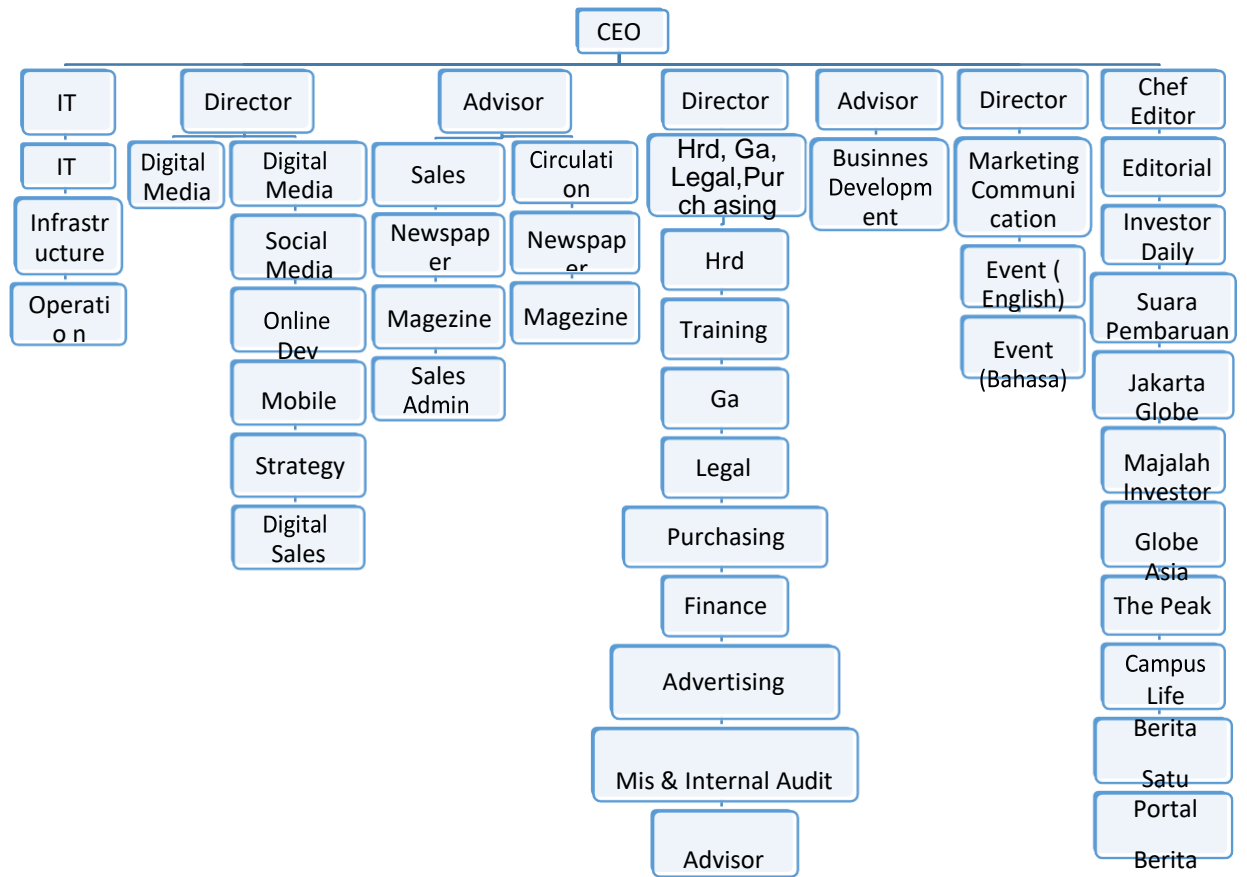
CEO

IT

IT

Infrastructure

Operati o n

Director

Digital Media

Digital Media

Social Media

Online Dev

Mobile

Strategy

Digital Sales

Advisor

Sales

Newspaper

Magezine

Sales Admin

Circulation

Newspaper

Magezine

Director

Hrd, Ga, Legal,Pur ch asing

Hrd

Training

Ga

Legal

Purchasing

Finance

Advertising

Mis & Internal Audit

Advisor

Advisor

Businnes Development

Director

Marketing Communication

Event ( English)

Event (Bahasa)

Chef Editor

Editorial

Investor Daily

Suara Pembaruan

Jakarta Globe

Majalah Investor

Globe Asia

The Peak

Campus Life

Berita Satu

Portal Berita